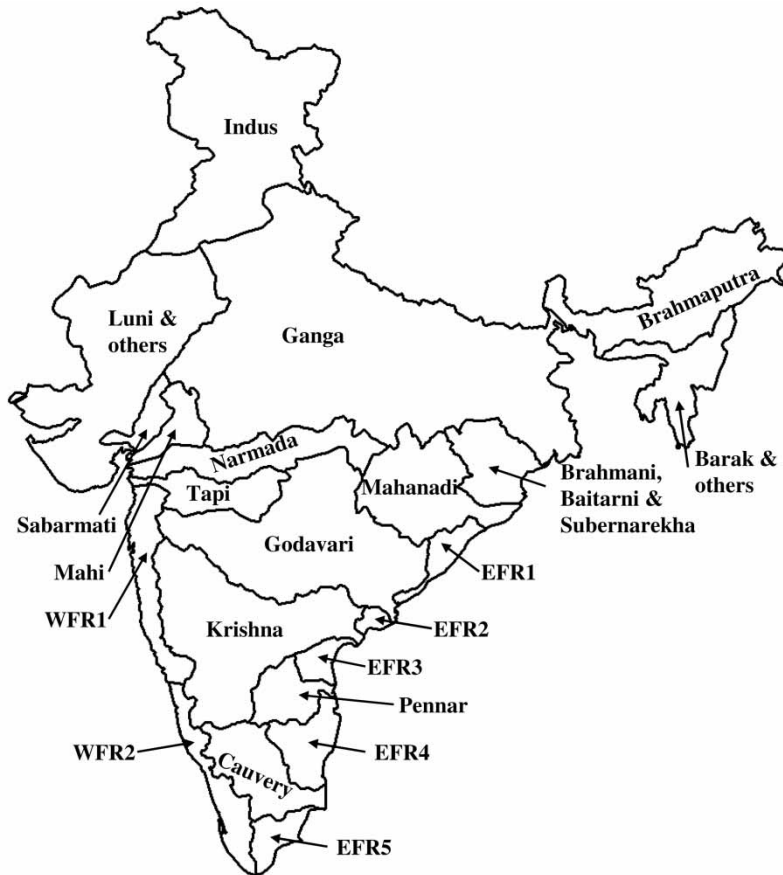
Indus

Brahmaputra

Luni & others

Ganga

Narmada

Brahmani, Baitarni & Subernarekha

Barak & others

Mahanadi

Tapi

Sabarmati

Godavari

Mahi

EFR1

WFR1

Krishna

EFR2

EFR3

Pennar

WFR2

EFR4

Cauvery

EFR5